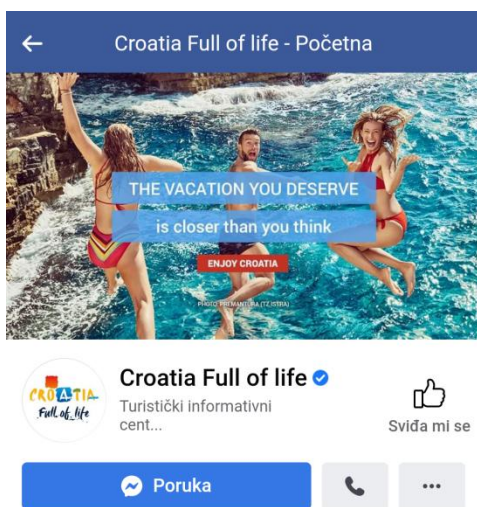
Croatia Full of life - Početna

THE VACATION YOU DESERVE
is closer than you think
ENJOY CROATIA
PHOTO: PREMANTURA (TZ ISTRA)

CROATIA
Full of life

Croatia Full of life
Turistički informativni cent...

Sviđa mi se

Poruka

...